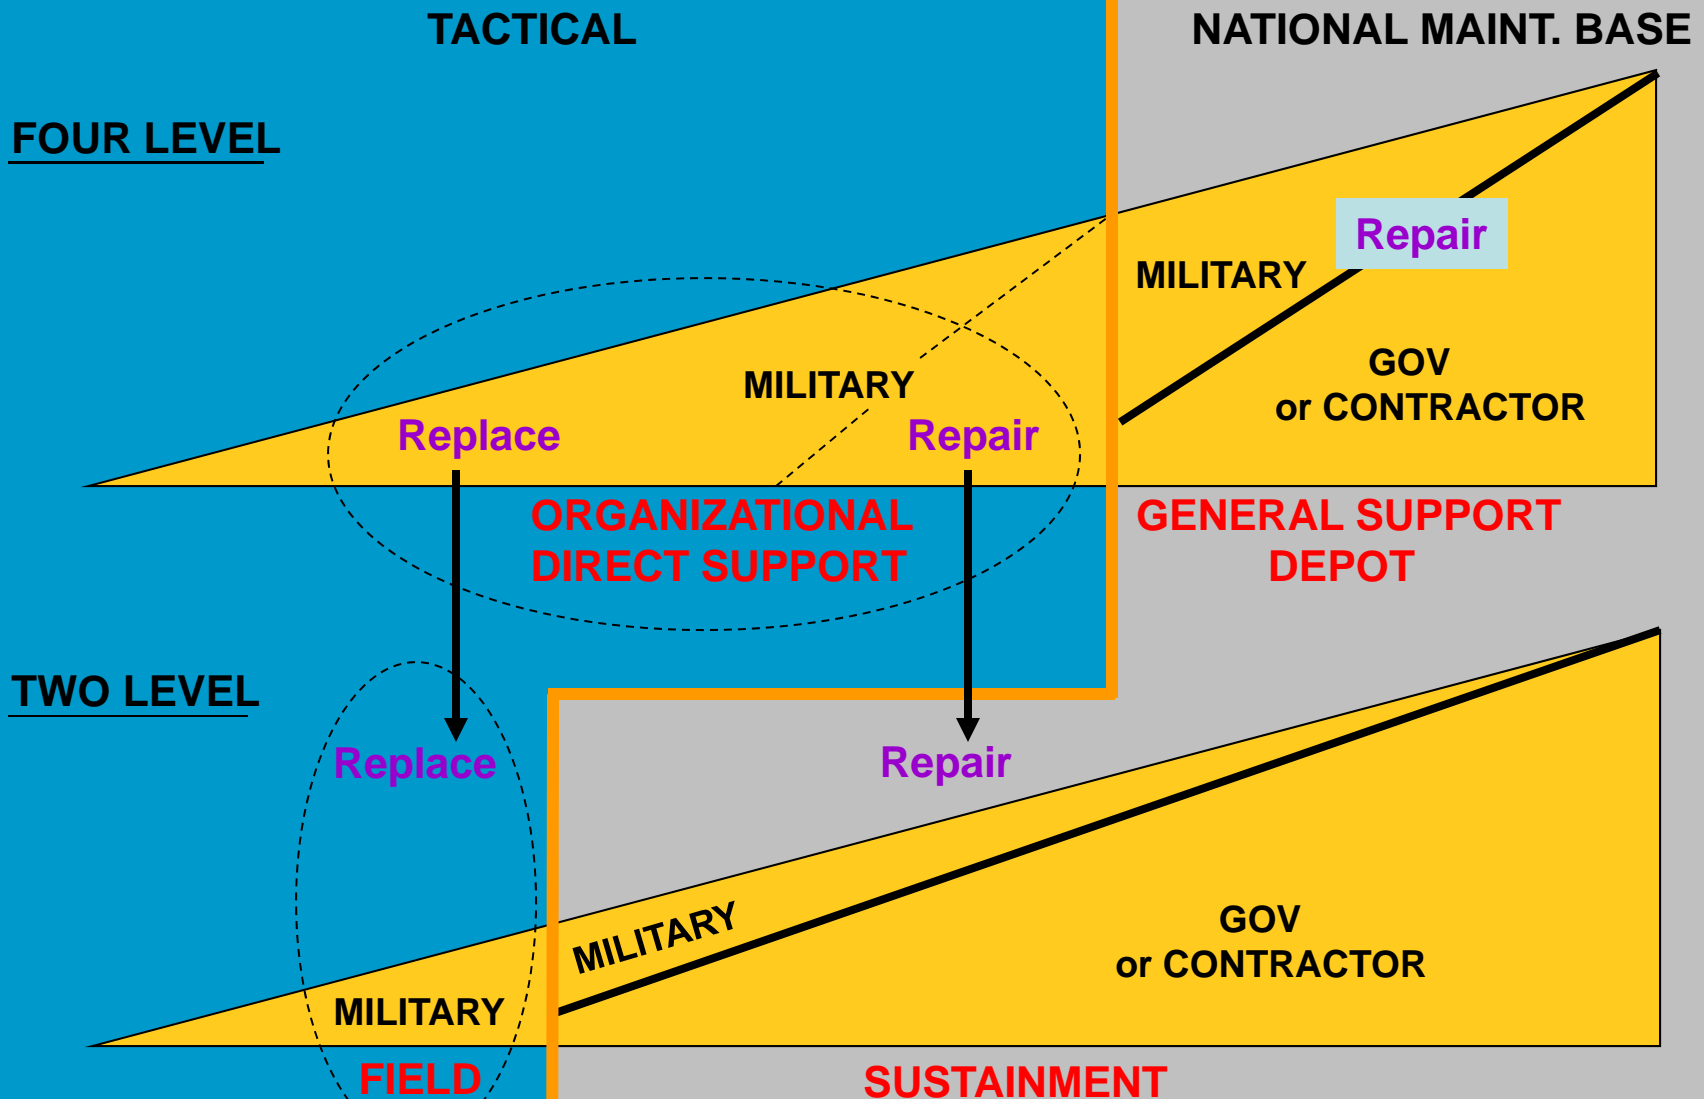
TACTICAL

NATIONAL MAINT. BASE

FOUR LEVEL

Repair

MILITARY

GOV
or CONTRACTOR

MILITARY

Replace

Repair

ORGANIZATIONAL
DIRECT SUPPORT

GENERAL SUPPORT
DEPOT

TWO LEVEL

Replace

Repair

MILITARY

GOV
or CONTRACTOR

MILITARY

FIELD

SUSTAINMENT